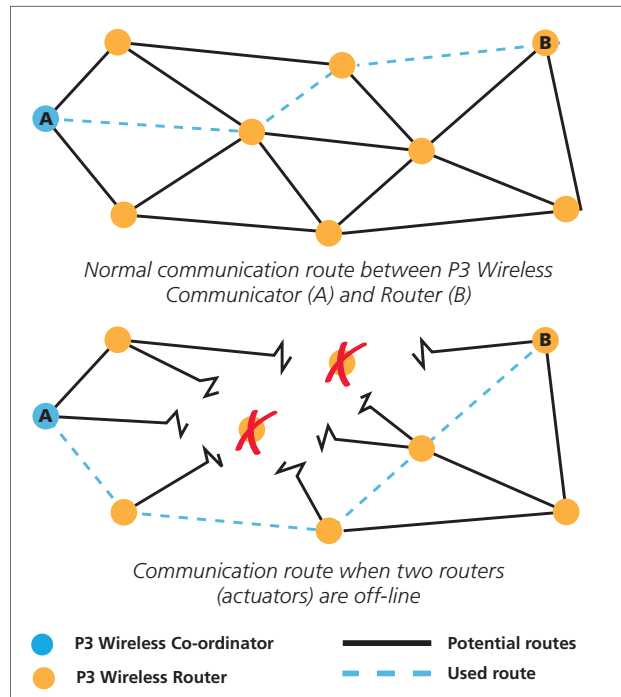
A

B

Normal communication route between P3 Wireless Communicator (A) and Router (B)

A

B

Communication route when two routers (actuators) are off-line

P3 Wireless Co-ordinator

P3 Wireless Router

Potential routes

Used route